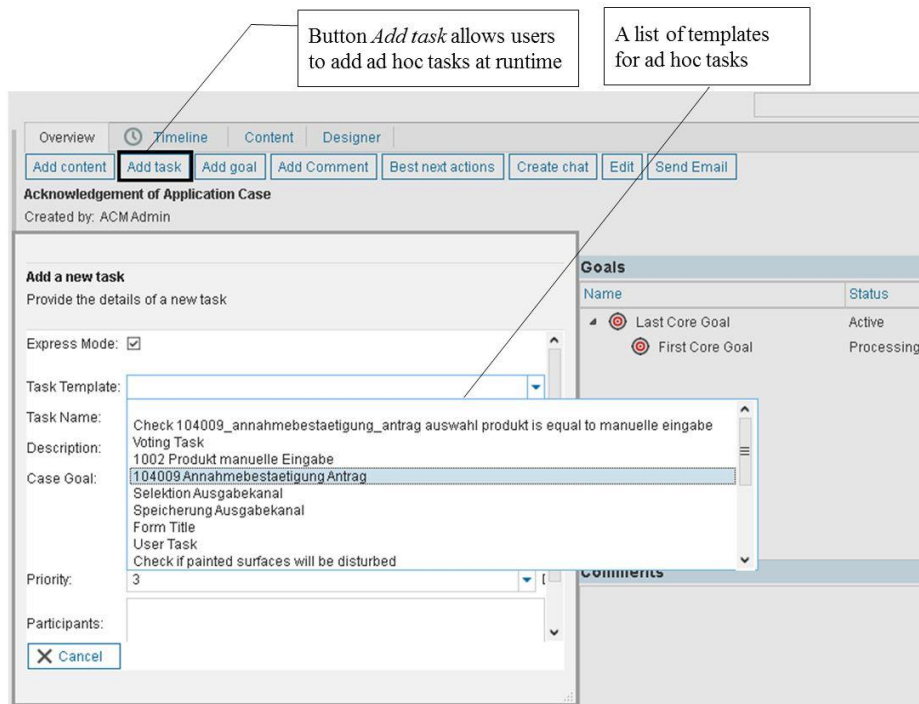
Button *Add task* allows users to add ad hoc tasks at runtime

A list of templates for ad hoc tasks

Overview Timeline Content Designer

Add content Add task Add goal Add Comment Best next actions Create chat Edit Send Email

Acknowledgement of Application Case

Created by: ACM Admin

Add a new task

Provide the details of a new task

Express Mode: ☑

Task Template:

Task Name:

Description:

Case Goal:

Priority: 3

Participants:

Cancel

Check 104009_annahmebestaetigung_antrag auswahl produkt is equal to manuelle eingabe
Voting Task
1002 Produkt manuelle Eingabe
104009 Annahmebestaetigung Antrag
Selektion Ausgabekanal
Speicherung Ausgabekanal
Form Title
User Task
Check if painted surfaces will be disturbed

Goals

| Name | Status |
|---|---|
| Last Core Goal | Active |
| First Core Goal | Processing |

Comments